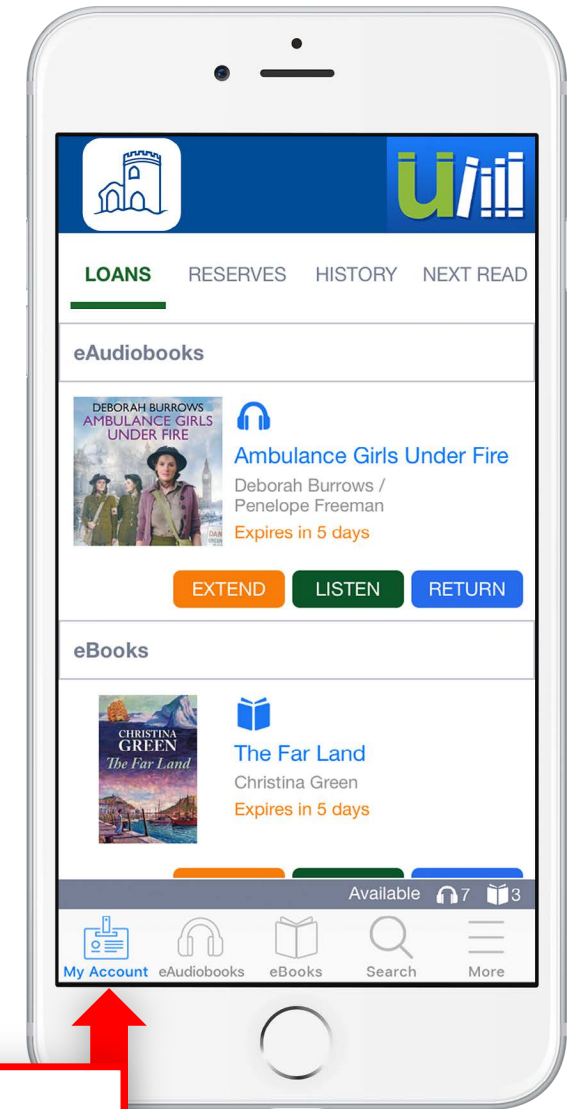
LOANS RESERVES HISTORY NEXT READ

eAudiobooks

DEBORAH BURROWS
AMBULANCE GIRLS UNDER FIRE

Ambulance Girls Under Fire
Deborah Burrows / Penelope Freeman
Expires in 5 days

EXTEND LISTEN RETURN

eBooks

CHRISTINA GREEN
The Far Land

The Far Land
Christina Green
Expires in 5 days

Available 7 3

My Account eAudiobooks eBooks Search More